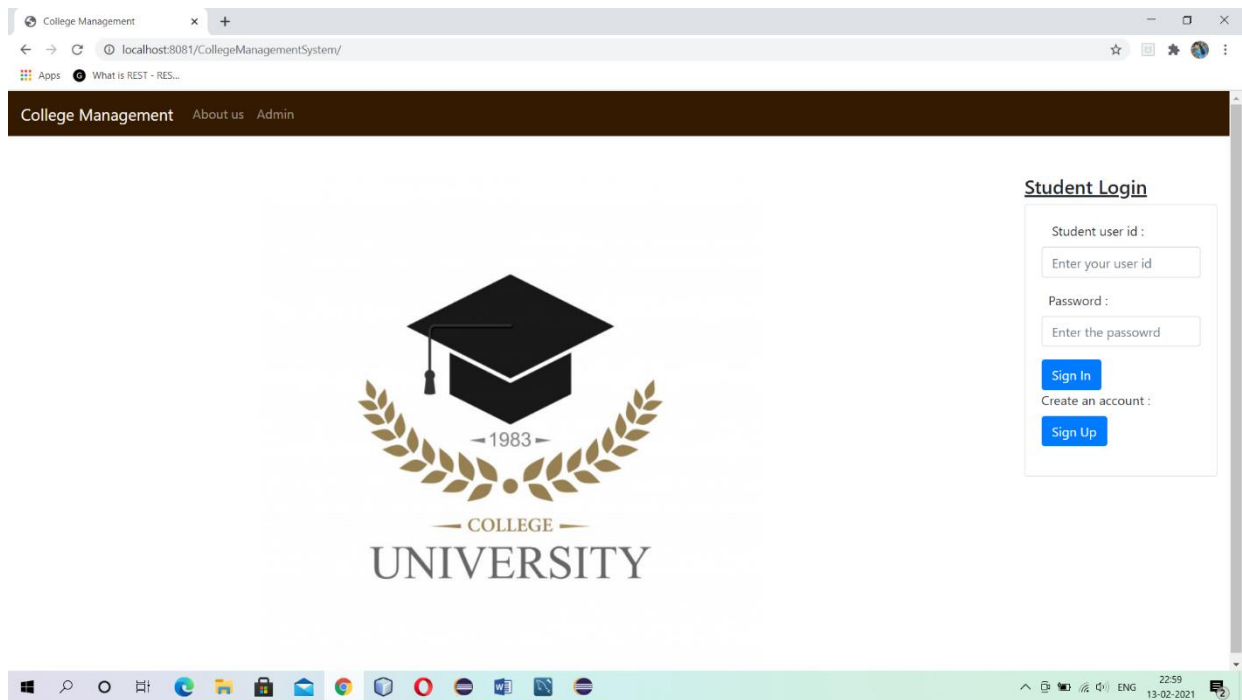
College Management
localhost:8081/CollegeManagementSystem/
Apps What is REST - RES...

College Management About us Admin

1983
COLLEGE
UNIVERSITY

Student Login
Student user id :
Enter your user id
Password :
Enter the passowrd
Sign In
Create an account :
Sign Up

ENG 22:59 13-02-2021